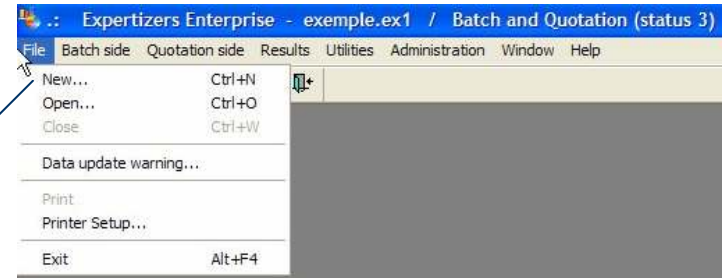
.: Expertizers Enterprise - exemple.ex1 / Batch and Quotation (status 3)

File Batch side Quotation side Results Utilities Administration Window Help

New... Ctrl+N
Open... Ctrl+O
Close Ctrl+W

Data update warning...

Print
Printer Setup...

Exit Alt+F4